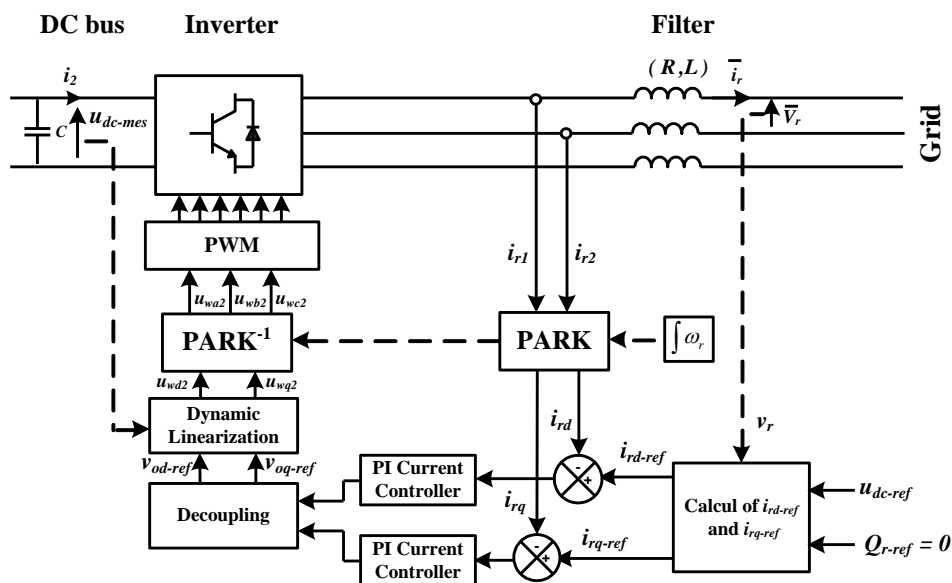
DC bus

Inverter

Filter

$i_2$

$C$

$u_{dc\text{-}mes}$

$(R,L)$

$\overline{i}_r$

$\overline{V}_r$

Grid

PWM

$u_{wa2}$ $u_{wb2}$ $u_{wc2}$

PARK$^{-1}$

$i_{r1}$

$i_{r2}$

PARK

$\int \omega_r$

$u_{wd2}$ $u_{wq2}$

Dynamic Linearization

$i_{rd}$

$v_r$

$v_{od\text{-}ref}$ $v_{oq\text{-}ref}$

PI Current Controller

$i_{rd\text{-}ref}$

$-$ $+$

Decoupling

$i_{rq}$

Calcul of $i_{rd\text{-}ref}$ and $i_{rq\text{-}ref}$

$u_{dc\text{-}ref}$

$i_{rq\text{-}ref}$

$-$ $+$

PI Current Controller

$Q_{r\text{-}ref} = 0$